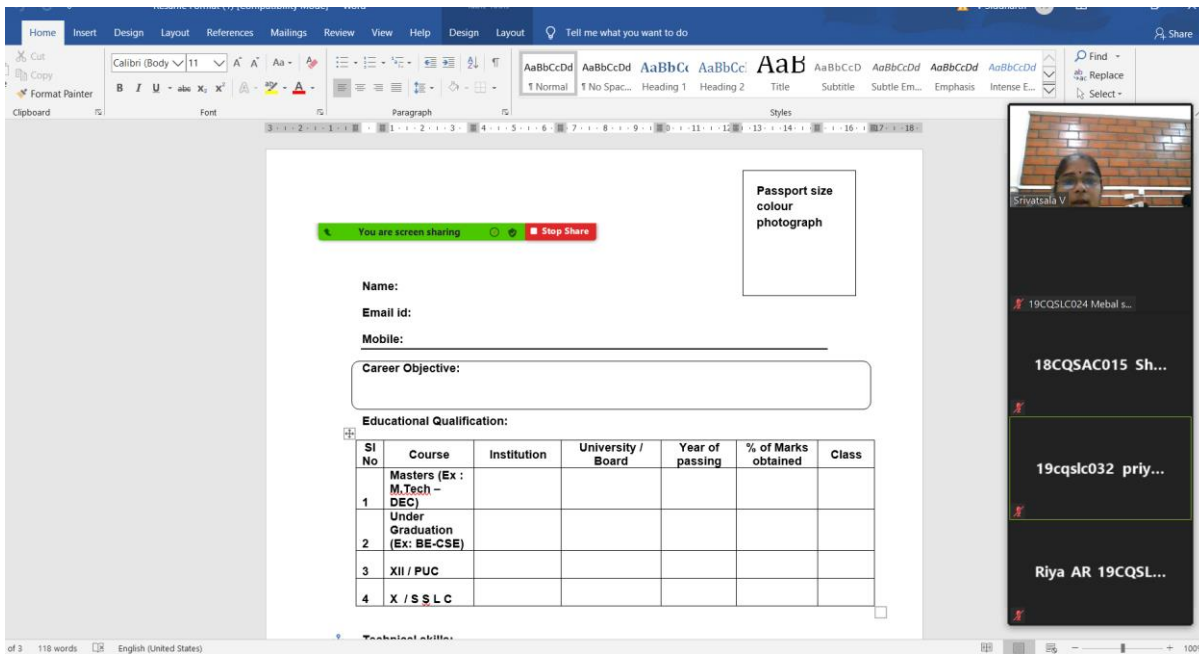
Home Insert Design Layout References Mailings Review View Help Design Layout Tell me what you want to do Share

Cut
Copy
Format Painter
Clipboard

Calibri (Body 11
Font

Paragraph

AaBbCcDd ¶ Normal
AaBbCcDd ¶ No Spac...
AaBbCc Heading 1
AaBbCc Heading 2
AaB Title
AaBbCcD Subtitle
AaBbCcDd Subtle Em...
AaBbCcDd Emphasis
AaBbCcDd Intense E...
Styles

Find
Replace
Select

You are screen sharing
Stop Share

Passport size colour photograph

Name:

Email id:

Mobile:

Career Objective:

Educational Qualification:

| Sl No | Course | Institution | University / Board | Year of passing | % of Marks obtained | Class |
|---|---|---|---|---|---|---|
| 1 | Masters (Ex : M.Tech – DEC) | | | | | |
| 2 | Under Graduation (Ex: BE-CSE) | | | | | |
| 3 | XII / PUC | | | | | |
| 4 | X / S S L C | | | | | |

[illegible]

Srivatsala V

19CQSLC024 Mebal s...

18CQSAC015 Sh...

19cqslc032 priy...

Riya AR 19CQSL...

of 3 118 words English (United States)